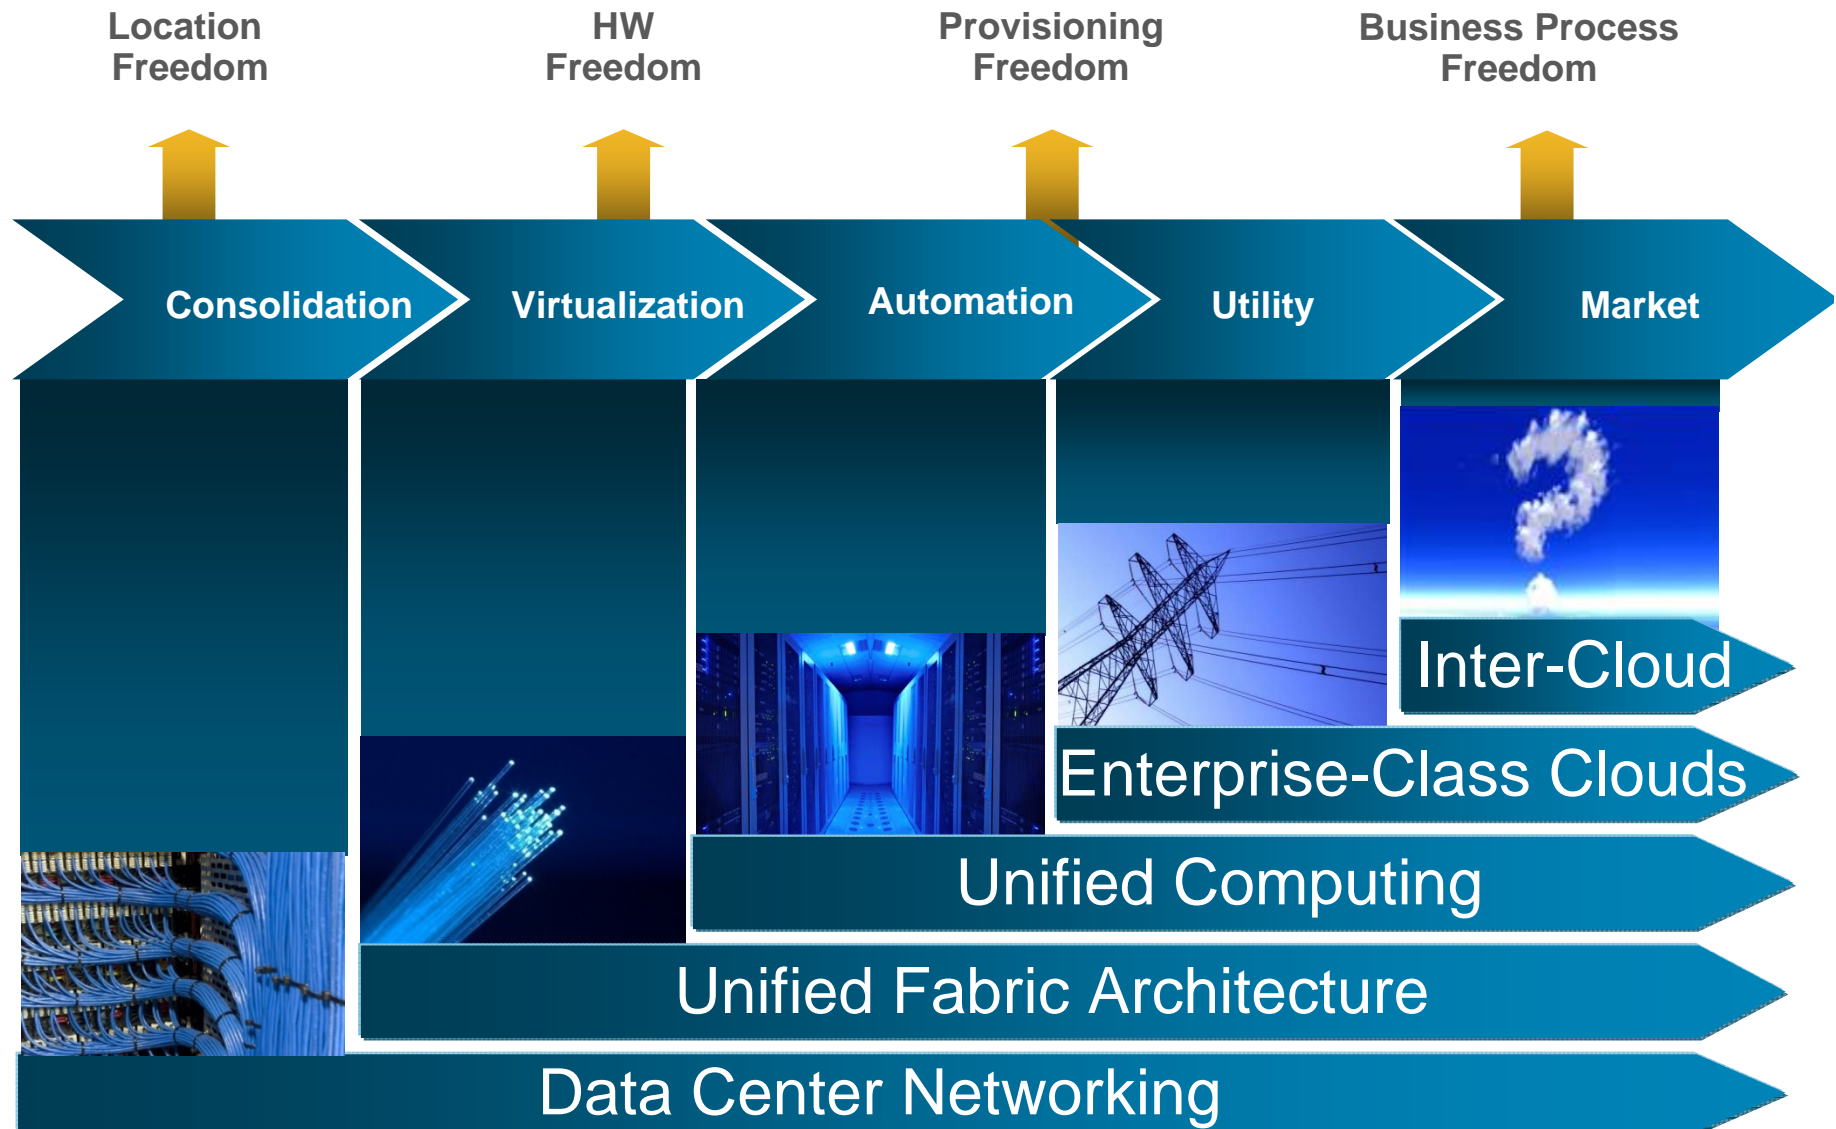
Location Freedom

HW Freedom

Provisioning Freedom

Business Process Freedom

Consolidation

Virtualization

Automation

Utility

Market

Inter-Cloud

Enterprise-Class Clouds

Unified Computing

Unified Fabric Architecture

Data Center Networking